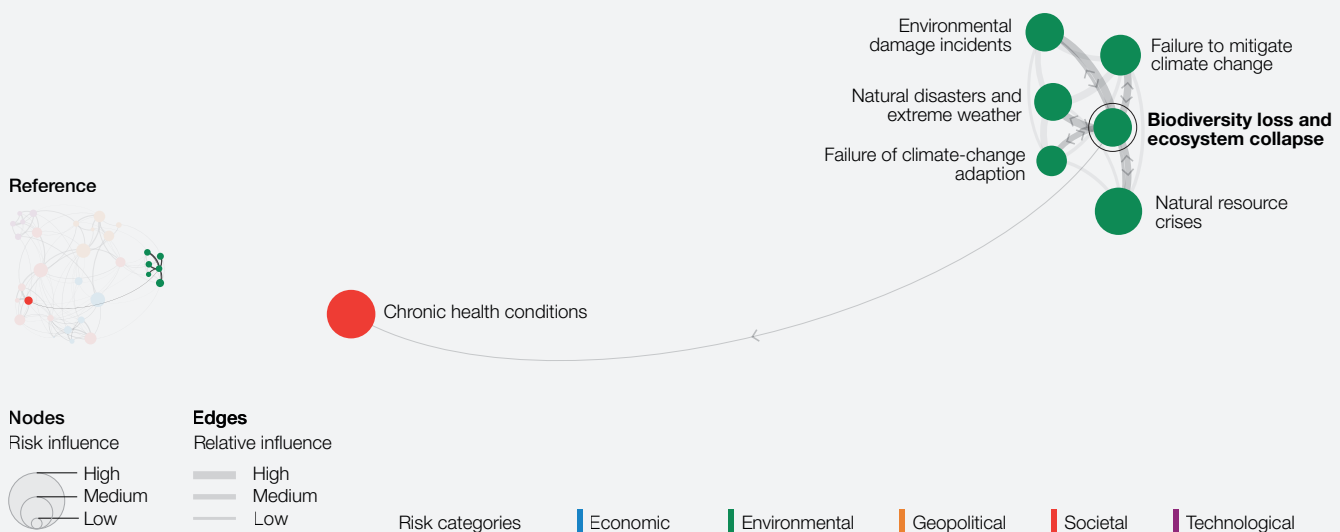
Environmental damage incidents

Failure to mitigate climate change

Natural disasters and extreme weather

**Biodiversity loss and ecosystem collapse**

Failure of climate-change adaption

Natural resource crises

Reference

Chronic health conditions

Nodes
Risk influence

High
Medium
Low

Edges
Relative influence

High
Medium
Low

Risk categories
Economic
Environmental
Geopolitical
Societal
Technological